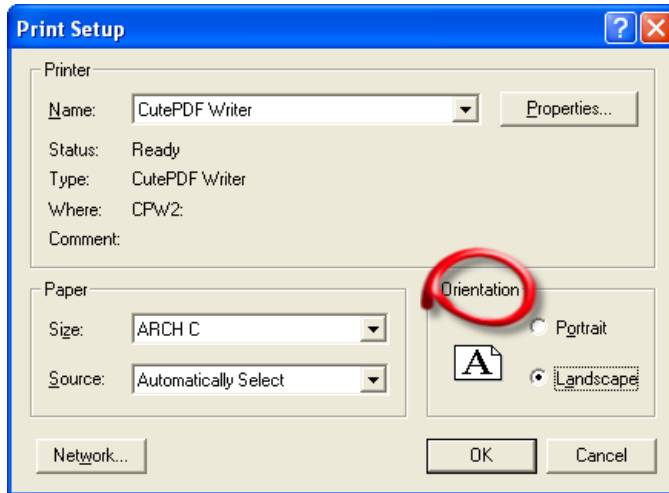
Print Setup

?

X

Printer

Name: CutePDF Writer

Properties...

Status: Ready

Type: CutePDF Writer

Where: CPW2:

Comment:

Paper

Size: ARCH C

Source: Automatically Select

Orientation

Portrait

A

Landscape

Network...

OK

Cancel